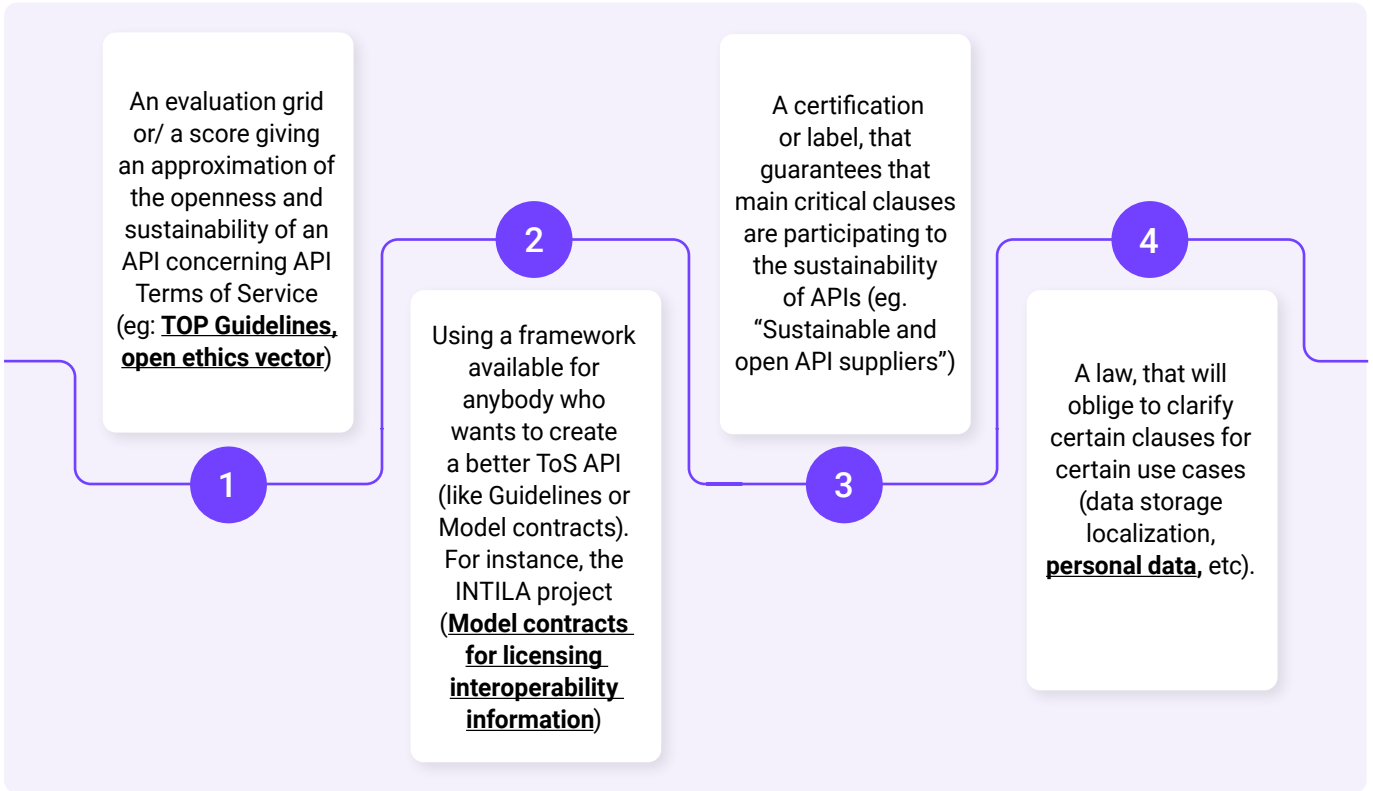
An evaluation grid or/ a score giving an approximation of the openness and sustainability of an API concerning API Terms of Service (eg: TOP Guidelines, open ethics vector)

1

2

Using a framework available for anybody who wants to create a better ToS API (like Guidelines or Model contracts). For instance, the INTILA project (Model contracts for licensing interoperability information)

A certification or label, that guarantees that main critical clauses are participating to the sustainability of APIs (eg. "Sustainable and open API suppliers")

3

4

A law, that will oblige to clarify certain clauses for certain use cases (data storage localization, personal data, etc).